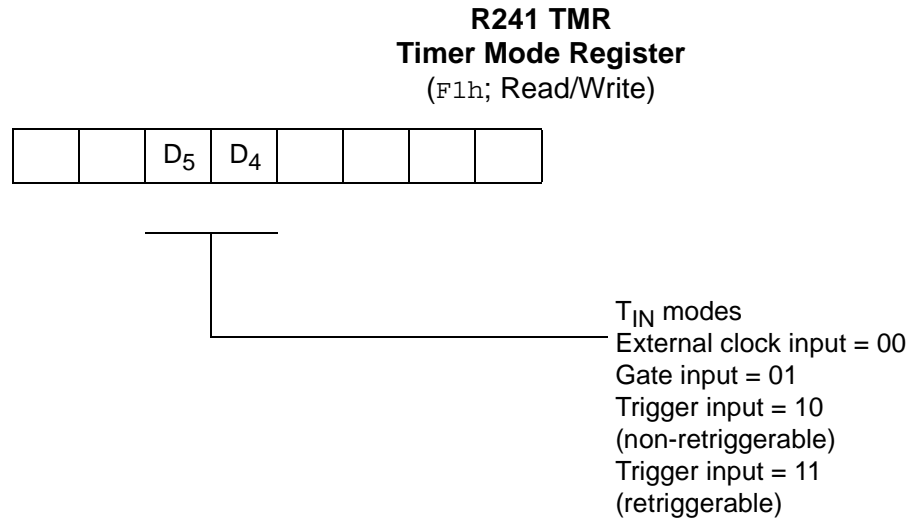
**R241 TMR**
**Timer Mode Register**
(F1h; Read/Write)

| | | $D_5$ | $D_4$ | | | | |
|---|---|---|---|---|---|---|---|

$T_{IN}$ modes
External clock input = 00
Gate input = 01
Trigger input = 10
(non-retriggerable)
Trigger input = 11
(retriggerable)